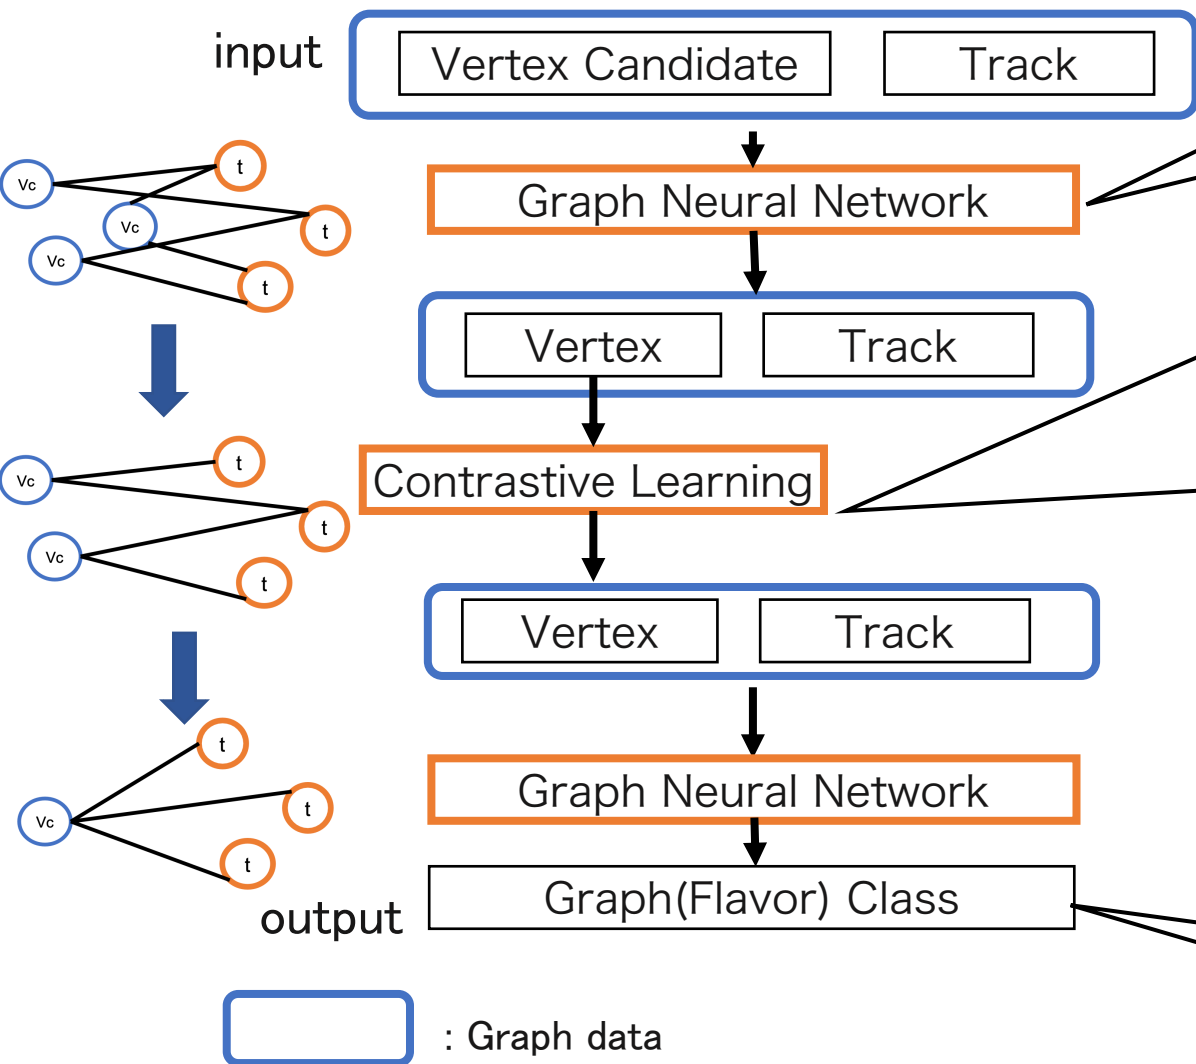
input

Vertex Candidate

Track

Graph Neural Network

Vertex

Track

Contrastive Learning

Vertex

Track

Graph Neural Network

Graph(Flavor) Class

output

Vc

Vc

Vc

t

t

t

Vc

Vc

t

t

t

Vc

t

t

t

: Graph data